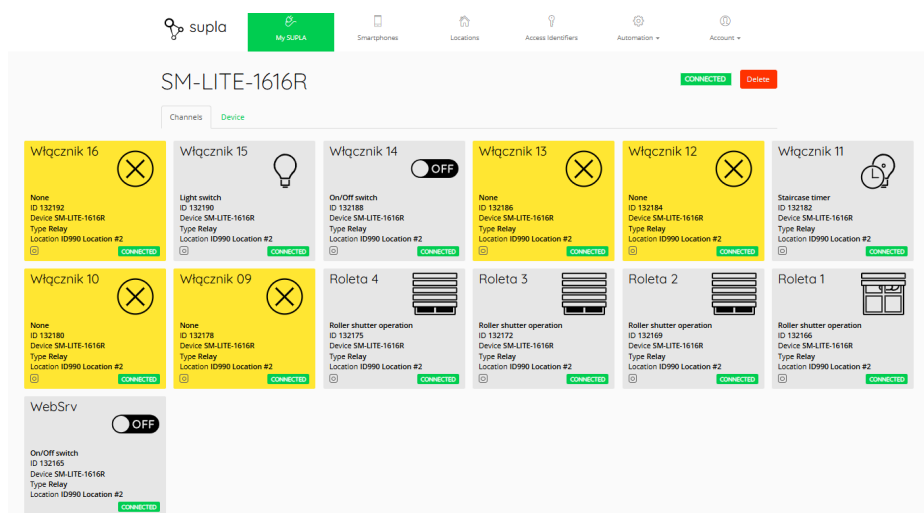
supla

My SUPLA

Smartphones

Locations

Access Identifiers

Automation ▾

Account ▾

SM-LITE-1616R

CONNECTED

Delete

Channels

Device

Włącznik 16
None
ID 132192
Device SM-LITE-1616R
Type Relay
Location ID990 Location #2
CONNECTED

Włącznik 15
Light switch
ID 132190
Device SM-LITE-1616R
Type Relay
Location ID990 Location #2
CONNECTED

Włącznik 14
OFF
On/Off switch
ID 132188
Device SM-LITE-1616R
Type Relay
Location ID990 Location #2
CONNECTED

Włącznik 13
None
ID 132186
Device SM-LITE-1616R
Type Relay
Location ID990 Location #2
CONNECTED

Włącznik 12
None
ID 132184
Device SM-LITE-1616R
Type Relay
Location ID990 Location #2
CONNECTED

Włącznik 11
Staircase timer
ID 132182
Device SM-LITE-1616R
Type Relay
Location ID990 Location #2
CONNECTED

Włącznik 10
None
ID 132180
Device SM-LITE-1616R
Type Relay
Location ID990 Location #2
CONNECTED

Włącznik 09
None
ID 132178
Device SM-LITE-1616R
Type Relay
Location ID990 Location #2
CONNECTED

Roleta 4
Roller shutter operation
ID 132175
Device SM-LITE-1616R
Type Relay
Location ID990 Location #2
CONNECTED

Roleta 3
Roller shutter operation
ID 132172
Device SM-LITE-1616R
Type Relay
Location ID990 Location #2
CONNECTED

Roleta 2
Roller shutter operation
ID 132169
Device SM-LITE-1616R
Type Relay
Location ID990 Location #2
CONNECTED

Roleta 1
Roller shutter operation
ID 132166
Device SM-LITE-1616R
Type Relay
Location ID990 Location #2
CONNECTED

WebSrv
OFF
On/Off switch
ID 132165
Device SM-LITE-1616R
Type Relay
Location ID990 Location #2
CONNECTED